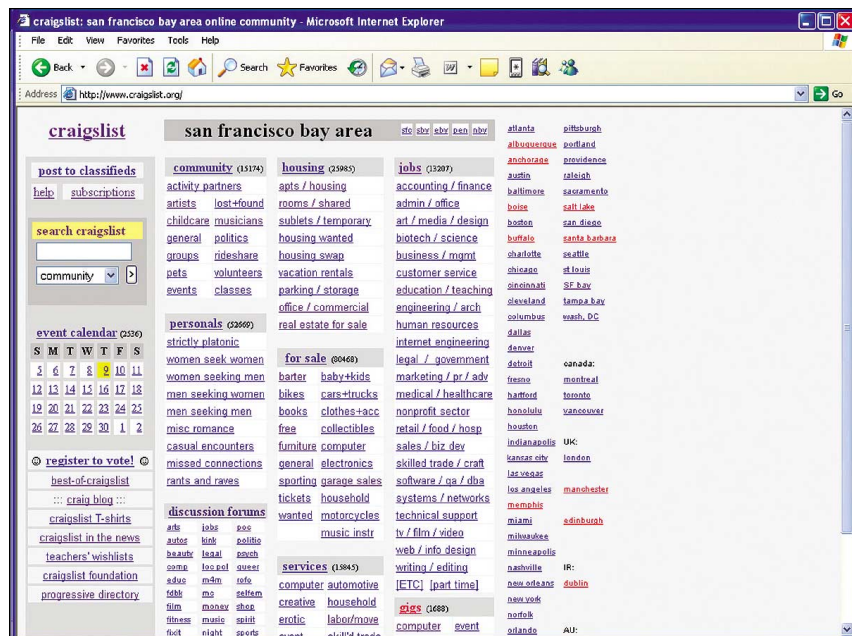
craigslist: san francisco bay area online community - Microsoft Internet Explorer

File Edit View Favorites Tools Help

Back Search Favorites

Address http://www.craigslist.org/ Go

craigslist

post to classifieds

help subscriptions

search craigslist

community

event calendar (2536)

| S | M | T | W | T | F | S |
|---|---|---|---|---|---|---|
| 5 | 6 | 7 | 8 | 9 | 10 | 11 |
| 12 | 13 | 14 | 15 | 16 | 17 | 18 |
| 19 | 20 | 21 | 22 | 23 | 24 | 25 |
| 26 | 27 | 28 | 29 | 30 | 1 | 2 |

register to vote!

best-of-craigslist

::: craig blog :::

craigslist T-shirts

craigslist in the news

teachers' wishlists

craigslist foundation

progressive directory

san francisco bay area sfc sby eby pen nby

community (15174)

activity partners

artists lost+found

childcare musicians

general politics

groups rideshare

pets volunteers

events classes

personals (52669)

strictly platonic

women seek women

women seeking men

men seeking women

men seeking men

misc romance

casual encounters

missed connections

rants and raves

discussion forums

arts jobs pop

autos kink politic

beauty legal psych

comp loc pol queer

educ m4m rofo

fdbk mo selfem

film money shop

fitness music spirit

fixit night sports

housing (25985)

apts / housing

rooms / shared

sublets / temporary

housing wanted

housing swap

vacation rentals

parking / storage

office / commercial

real estate for sale

for sale (80468)

barter baby+kids

bikes cars+trucks

books clothes+acc

free collectibles

furniture computer

general electronics

sporting garage sales

tickets household

wanted motorcycles

music instr

services (15845)

computer automotive

creative household

erotic labor/move

event skill'd trade

jobs (13207)

accounting / finance

admin / office

art / media / design

biotech / science

business / mgmt

customer service

education / teaching

engineering / arch

human resources

internet engineering

legal / government

marketing / pr / adv

medical / healthcare

nonprofit sector

retail / food / hosp

sales / biz dev

skilled trade / craft

software / qa / dba

systems / networks

technical support

tv / film / video

web / info design

writing / editing

[ETC] [part time]

gigs (1688)

computer event

atlanta pittsburgh

albuquerque portland

anchorage providence

austin raleigh

baltimore sacramento

boise salt lake

boston san diego

buffalo santa barbara

charlotte seattle

chicago st louis

cincinnati SF bay

cleveland tampa bay

columbus wash, DC

dallas

denver

detroit canada:

fresno montreal

hartford toronto

honolulu vancouver

houston

indianapolis UK:

kansas city london

las vegas

los angeles manchester

memphis

miami edinburgh

milwaukee

minneapolis

nashville IR:

new orleans dublin

new york

norfolk

orlando AU: